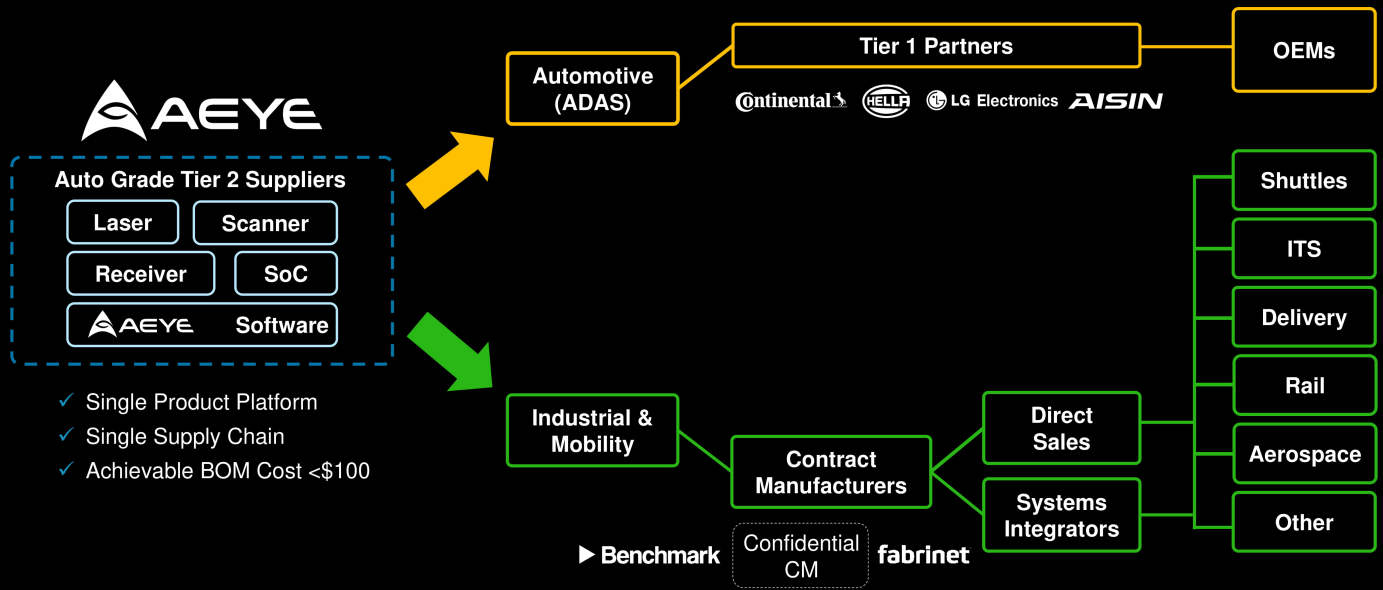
AEYE

Auto Grade Tier 2 Suppliers

Laser

Scanner

Receiver

SoC

AEYE Software

✓ Single Product Platform

✓ Single Supply Chain

✓ Achievable BOM Cost <$100

Automotive (ADAS)

Tier 1 Partners

OEMs

Continental HELLA LG Electronics AISIN

Industrial & Mobility

Contract Manufacturers

Direct Sales

Systems Integrators

Shuttles

ITS

Delivery

Rail

Aerospace

Other

Benchmark

Confidential CM

fabrinet